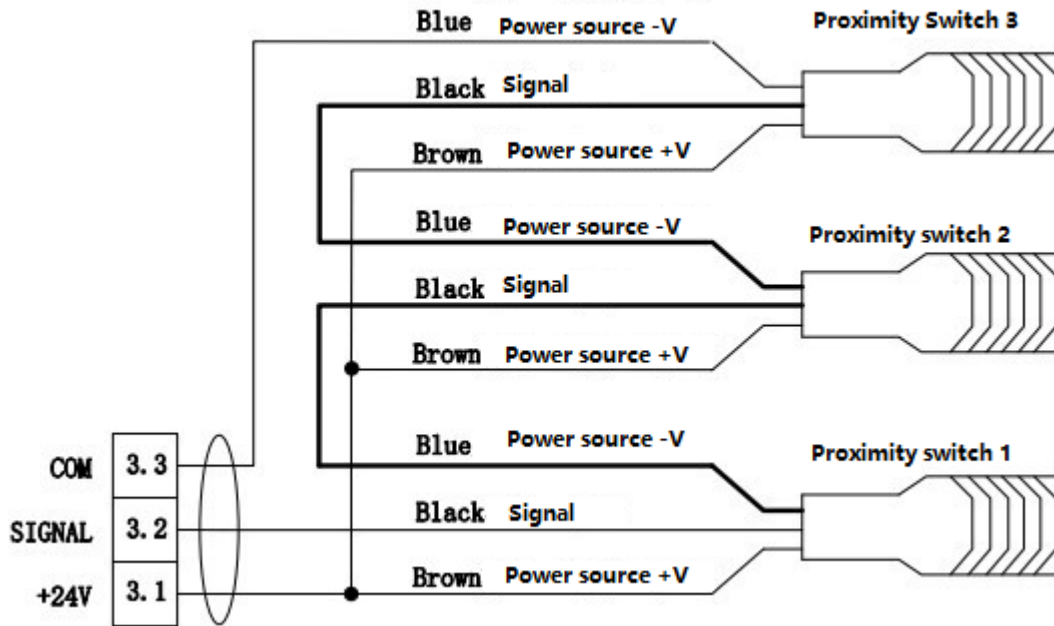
Blue Power source -V
Proximity Switch 3
Black Signal
Brown Power source +V
Blue Power source -V
Proximity switch 2
Black Signal
Brown Power source +V
Blue Power source -V
Proximity switch 1
COM 3.3
Black Signal
SIGNAL 3.2
Brown Power source +V
+24V 3.1